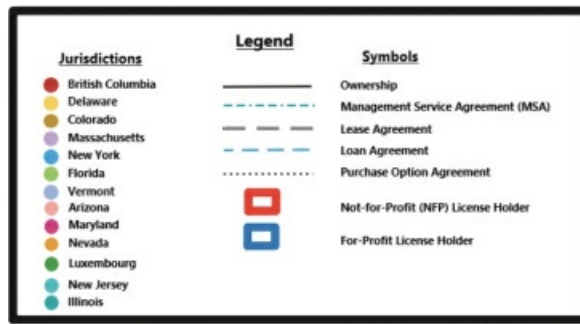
Legend

Jurisdictions

British Columbia
Delaware
Colorado
Massachusetts
New York
Florida
Vermont
Arizona
Maryland
Nevada
Luxembourg
New Jersey
Illinois

Symbols

Ownership
Management Service Agreement (MSA)
Lease Agreement
Loan Agreement
Purchase Option Agreement
Not-for-Profit (NFP) License Holder
For-Profit License Holder